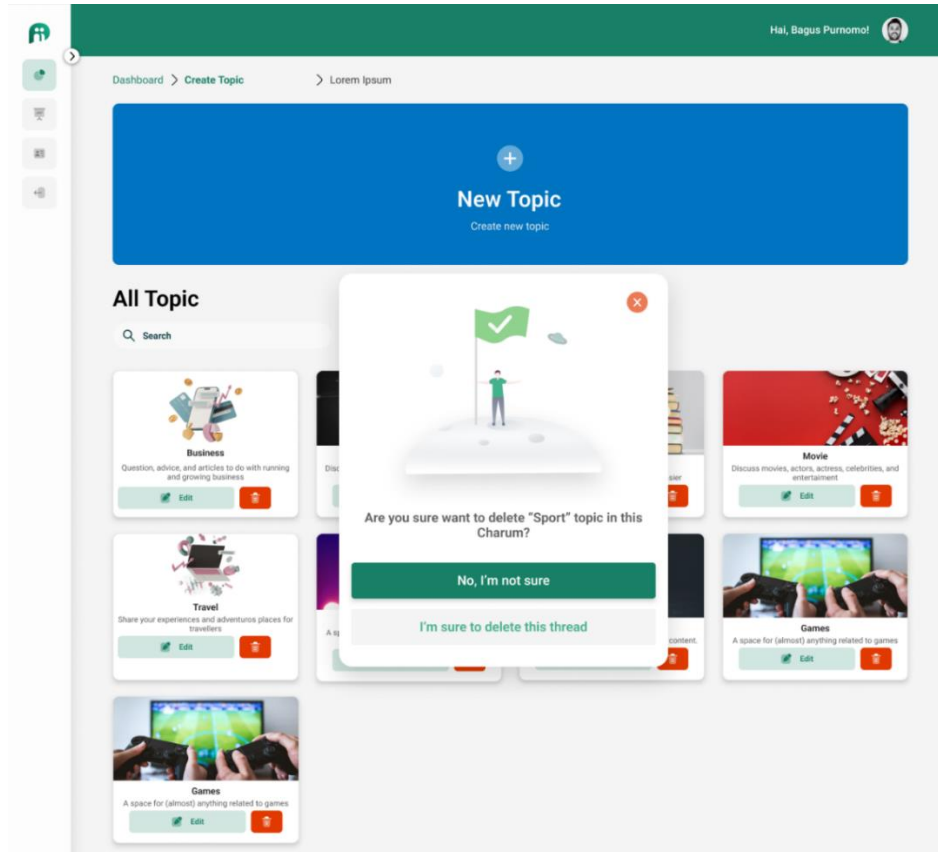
Hai, Bagus Purnomo!

Dashboard > Create Topic > Lorem Ipsum

New Topic
Create new topic

All Topic

Search

Business
Question, advice, and articles to do with running and growing business
Edit

Disc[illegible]

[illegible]sier

Movie
Discuss movies, actors, actress, celebrities, and entertainment
Edit

Travel
Share your experiences and adventuros places for travellers
Edit

A s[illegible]

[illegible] content.

Games
A space for (almost) anything related to games
Edit

Games
A space for (almost) anything related to games
Edit

Are you sure want to delete "Sport" topic in this Charum?

No, I'm not sure

I'm sure to delete this thread